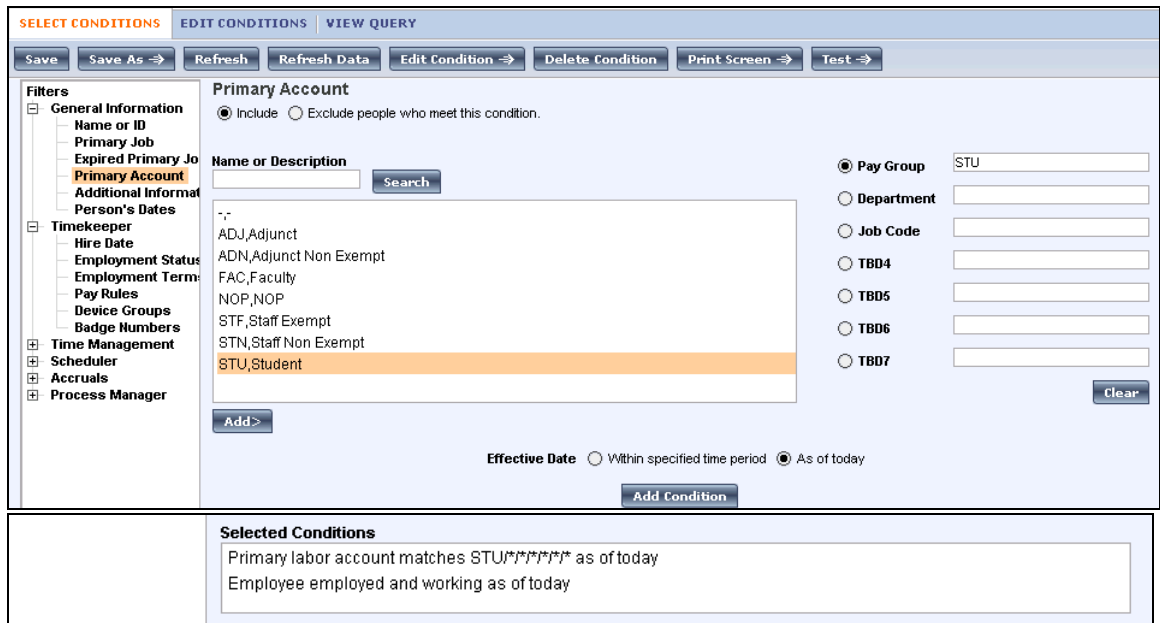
SELECT CONDITIONS | EDIT CONDITIONS | VIEW QUERY

Save | Save As ⇒ | Refresh | Refresh Data | Edit Condition ⇒ | Delete Condition | Print Screen ⇒ | Test ⇒

Filters
⊟ General Information
Name or ID
Primary Job
Expired Primary Jo
Primary Account
Additional Informat
Person's Dates
⊟ Timekeeper
Hire Date
Employment Status
Employment Terms
Pay Rules
Device Groups
Badge Numbers
⊞ Time Management
⊞ Scheduler
⊞ Accruals
⊞ Process Manager

Primary Account
◉ Include ○ Exclude people who meet this condition.

Name or Description
Search

-,-
ADJ,Adjunct
ADN,Adjunct Non Exempt
FAC,Faculty
NOP,NOP
STF,Staff Exempt
STN,Staff Non Exempt
STU,Student

Add>

◉ Pay Group STU
○ Department
○ Job Code
○ TBD4
○ TBD5
○ TBD6
○ TBD7
Clear

Effective Date ○ Within specified time period ◉ As of today

Add Condition

Selected Conditions
Primary labor account matches STU/*/*/*/*/*/* as of today
Employee employed and working as of today